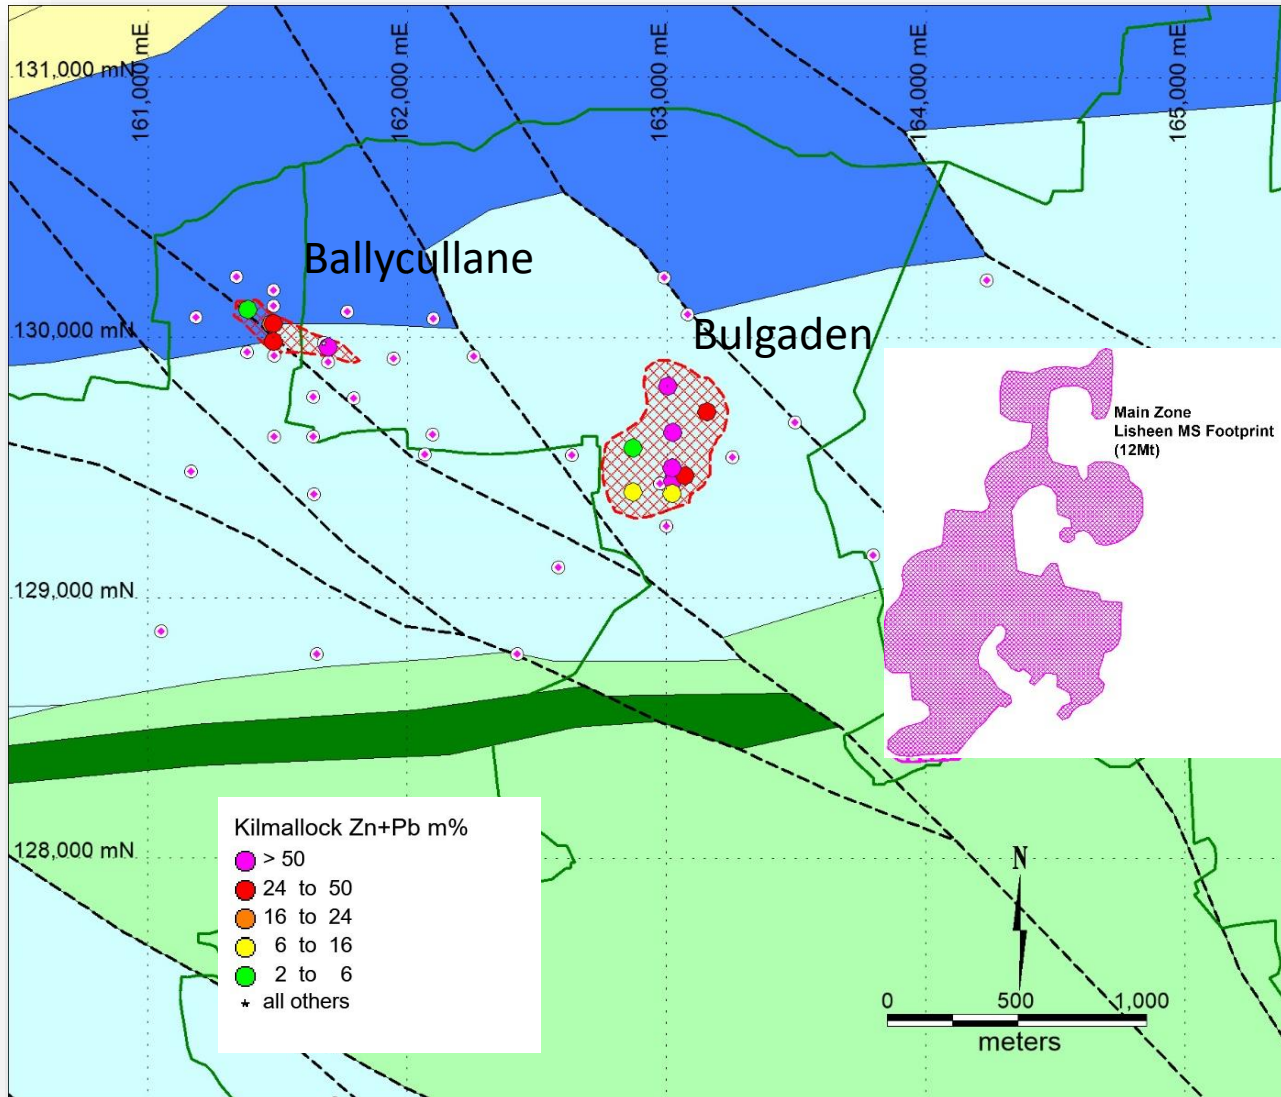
161,000 mE
162,000 mE
163,000 mE
164,000 mE
165,000 mE
131,000 mN
130,000 mN
129,000 mN
128,000 mN

Ballycullane

Bulgaden

Main Zone
Lisheen MS Footprint
(12Mt)

Kilmallock Zn+Pb m%
> 50
24 to 50
16 to 24
6 to 16
2 to 6
all others

N

0
500
1,000
meters